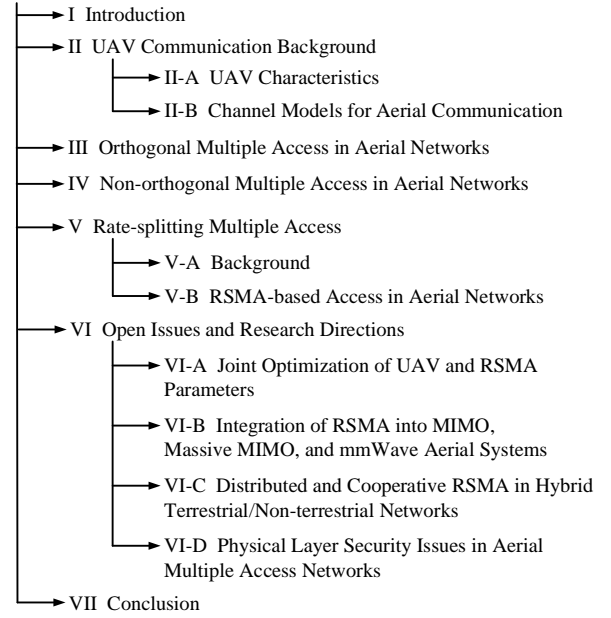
I Introduction

II UAV Communication Background

II-A UAV Characteristics

II-B Channel Models for Aerial Communication

III Orthogonal Multiple Access in Aerial Networks

IV Non-orthogonal Multiple Access in Aerial Networks

V Rate-splitting Multiple Access

V-A Background

V-B RSMA-based Access in Aerial Networks

VI Open Issues and Research Directions

VI-A Joint Optimization of UAV and RSMA Parameters

VI-B Integration of RSMA into MIMO, Massive MIMO, and mmWave Aerial Systems

VI-C Distributed and Cooperative RSMA in Hybrid Terrestrial/Non-terrestrial Networks

VI-D Physical Layer Security Issues in Aerial Multiple Access Networks

VII Conclusion